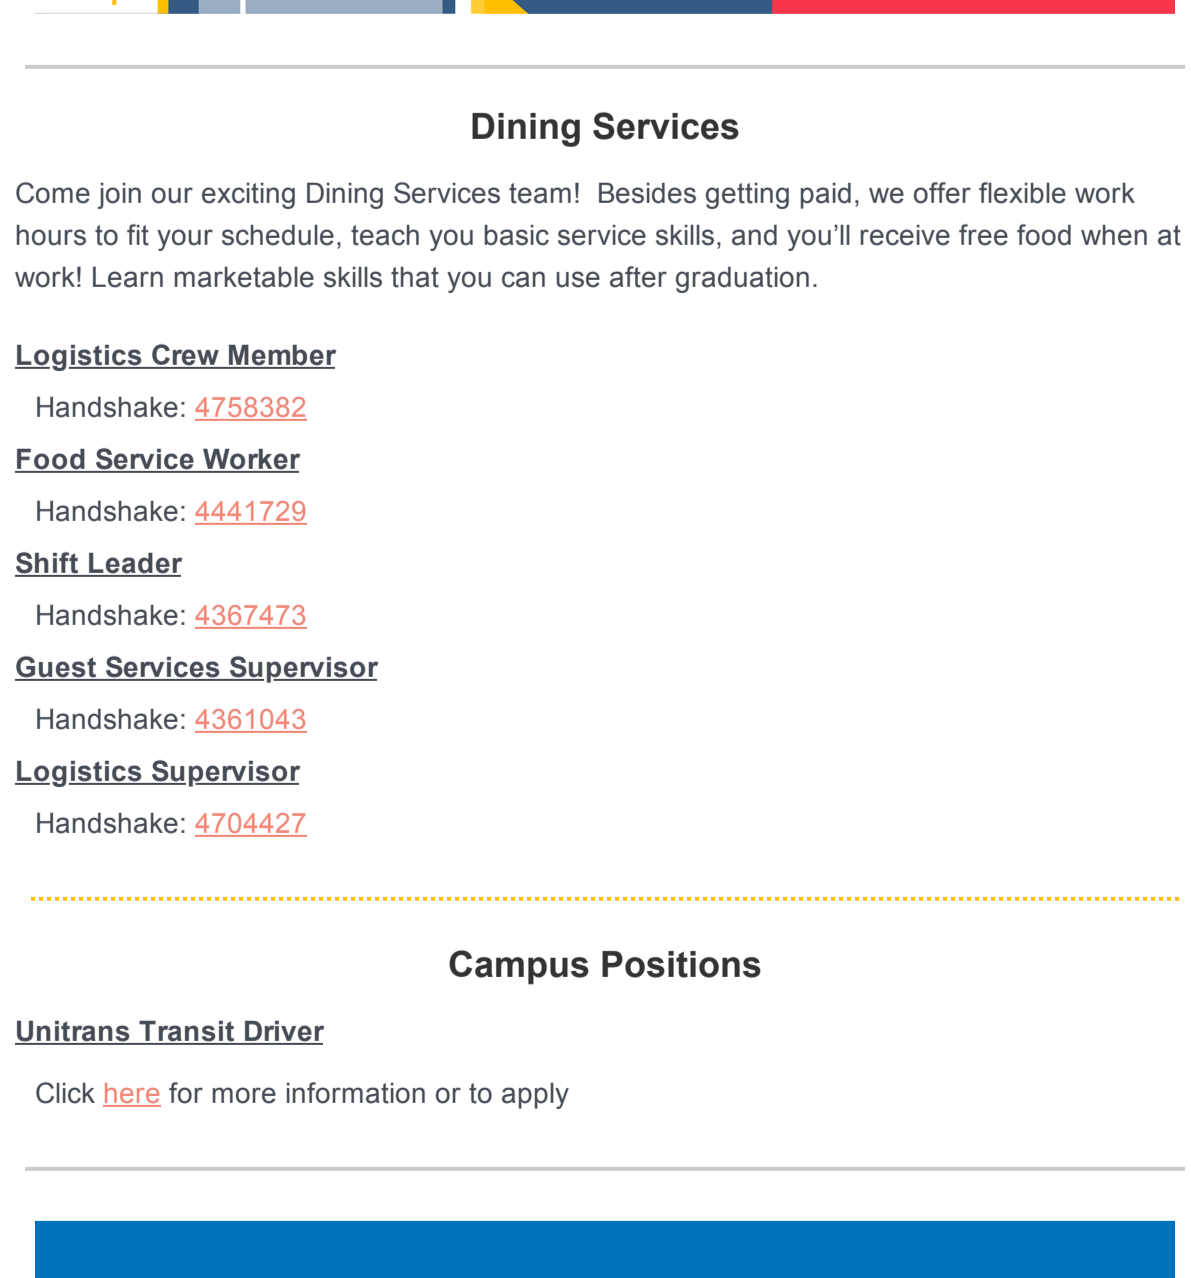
Dining Services

Come join our exciting Dining Services team!  Besides getting paid, we offer flexible work hours to fit your schedule, teach you basic service skills, and you'll receive free food when at work! Learn marketable skills that you can use after graduation.

Logistics Crew Member

Handshake: 4758382

Food Service Worker

Handshake: 4441729

Shift Leader

Handshake: 4367473

Guest Services Supervisor

Handshake: 4361043

Logistics Supervisor

Handshake: 4704427

Campus Positions

Unitrans Transit Driver

Click here for more information or to apply